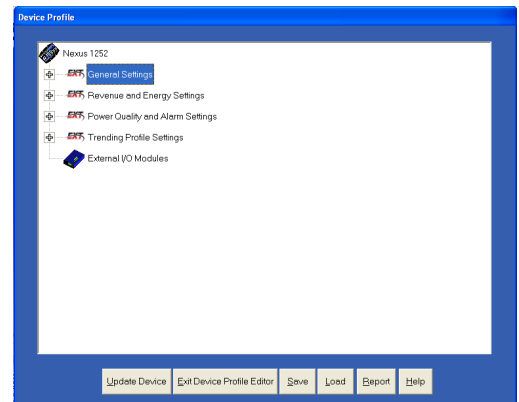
Device Profile

Nexus 1252
EXT General Settings
EXT Revenue and Energy Settings
EXT Power Quality and Alarm Settings
EXT Trending Profile Settings
External I/O Modules

Update Device | Exit Device Profile Editor | Save | Load | Report | Help